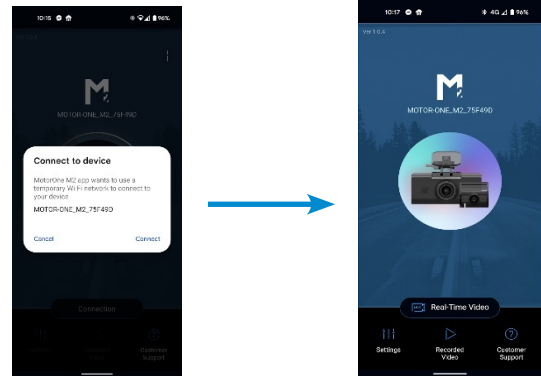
10:15 96%

Ver 1.0.4

M2

MOTOR-ONE_M2_75F49D

Connect to device

MotorOne M2 app wants to use a temporary Wi-Fi network to connect to your device

MOTOR-ONE_M2_75F49D

Cancel

Connect

Connection

Settings

Recorded Video

Customer Support

10:17 4G 96%

Ver 1.0.4

M2

MOTOR-ONE_M2_75F49D

Real-Time Video

Settings

Recorded Video

Customer Support